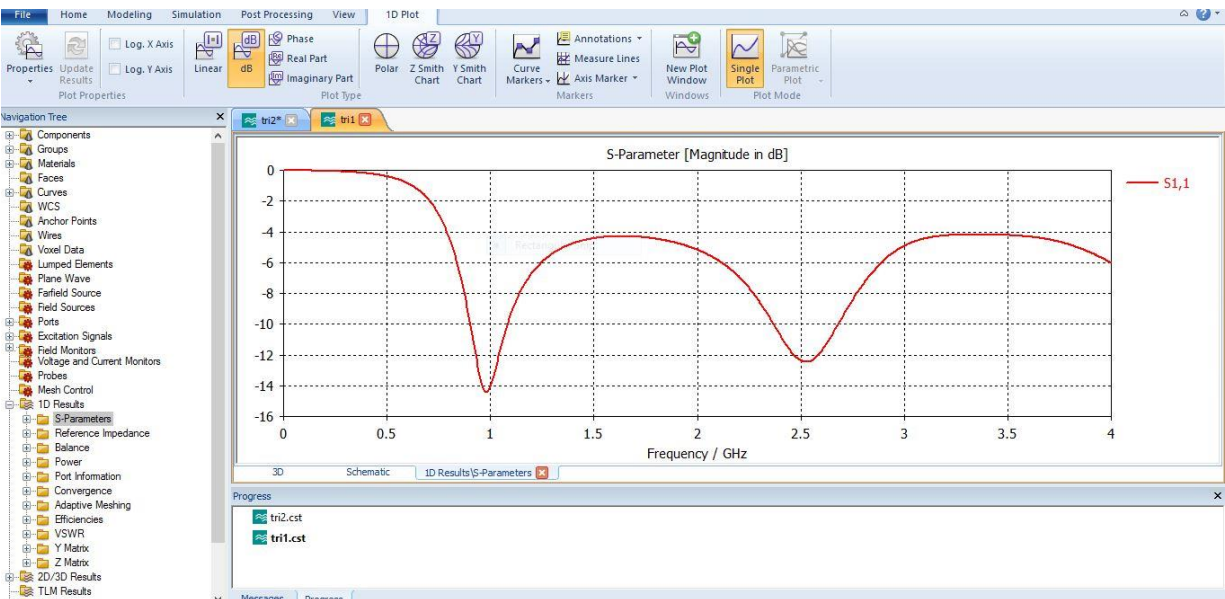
File Home Modeling Simulation Post Processing View 1D Plot

Properties Update Results Log. X Axis Log. Y Axis Plot Properties

Linear dB Phase Real Part Imaginary Part Polar Z Smith Chart Y Smith Chart Plot Type

Curve Markers Annotations Measure Lines Axis Marker Markers

New Plot Window Windows

Single Plot Parametric Plot Plot Mode

Navigation Tree

Components
Groups
Materials
Faces
Curves
WCS
Anchor Points
Wires
Voxel Data
Lumped Elements
Plane Wave
Farfield Source
Field Sources
Ports
Excitation Signals
Field Monitors
Voltage and Current Monitors
Probes
Mesh Control
1D Results
S-Parameters
Reference Impedance
Balance
Power
Port Information
Convergence
Adaptive Meshing
Efficiencies
VSWR
Y Matrix
Z Matrix
2D/3D Results
TLM Results

tri2* tri1

S-Parameter [Magnitude in dB]

S1,1

| 0 | -2 | -4 | -6 | -8 | -10 | -12 | -14 | -16 |

0 0.5 1 1.5 2 2.5 3 3.5 4

Frequency / GHz

3D Schematic 1D Results\S-Parameters

Progress

tri2.cst
tri1.cst

Messages Progress